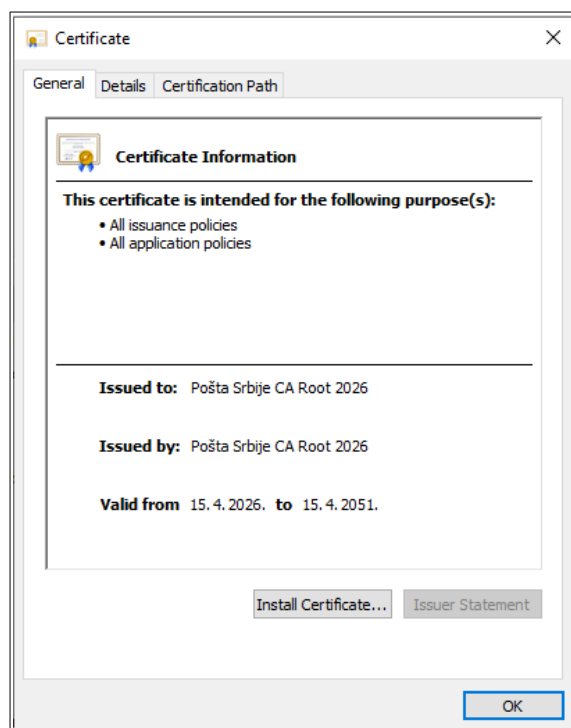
Certificate

General | Details | Certification Path

Certificate Information

This certificate is intended for the following purpose(s):

• All issuance policies
• All application policies

Issued to: Pošta Srbije CA Root 2026

Issued by: Pošta Srbije CA Root 2026

Valid from 15. 4. 2026. to 15. 4. 2051.

Install Certificate... | Issuer Statement

OK